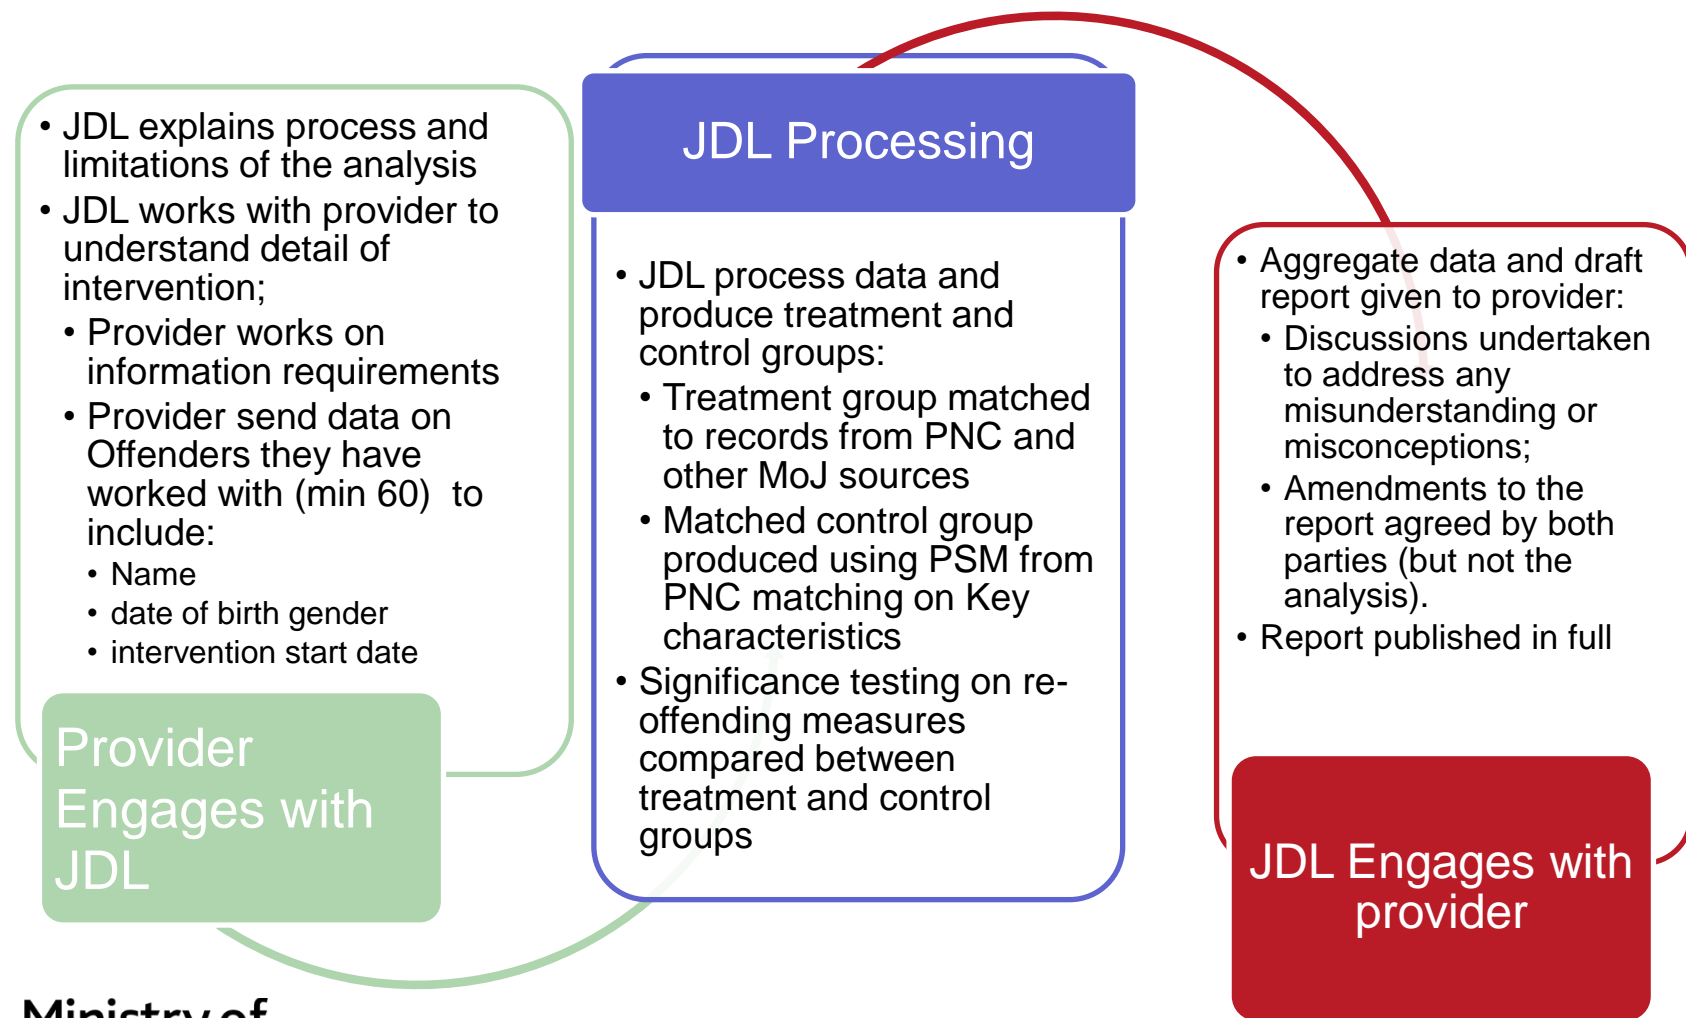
• JDL explains process and limitations of the analysis
• JDL works with provider to understand detail of intervention;
  • Provider works on information requirements
  • Provider send data on Offenders they have worked with (min 60) to include:
    • Name
    • date of birth gender
    • intervention start date

Provider Engages with JDL

JDL Processing

• JDL process data and produce treatment and control groups:
  • Treatment group matched to records from PNC and other MoJ sources
  • Matched control group produced using PSM from PNC matching on Key characteristics
• Significance testing on re-offending measures compared between treatment and control groups

• Aggregate data and draft report given to provider:
  • Discussions undertaken to address any misunderstanding or misconceptions;
  • Amendments to the report agreed by both parties (but not the analysis).
• Report published in full

JDL Engages with provider

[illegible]